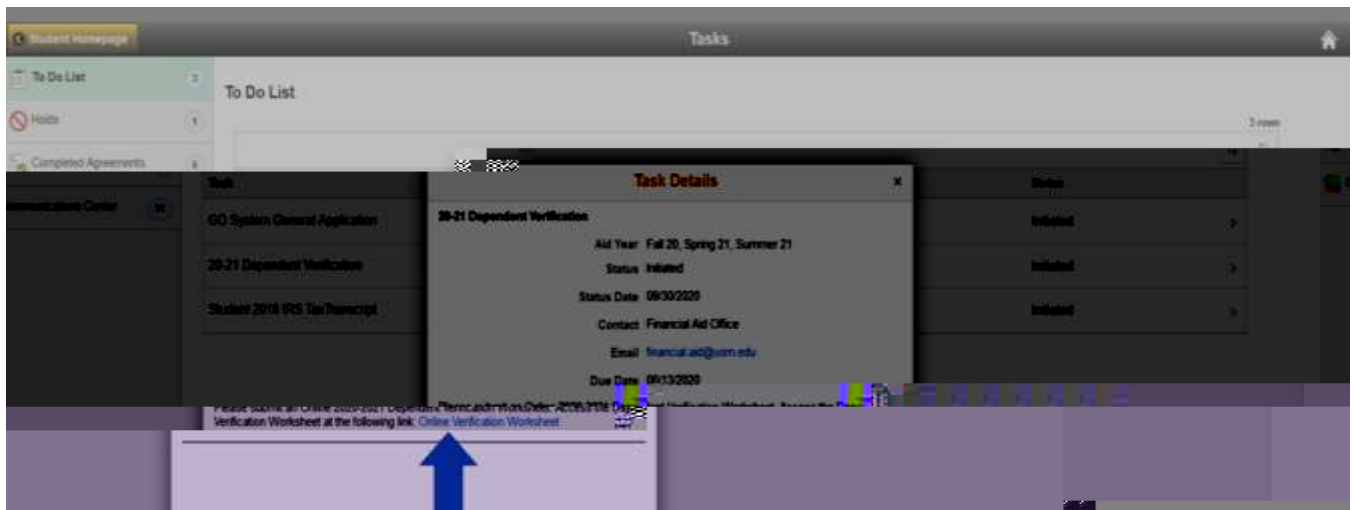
Student Homepage

Tasks

To Do List 3

Holds 1

Completed Agreements 6

Communications Center 36

To Do List

3 rows

| Task | Status |
|---|---|
| GO System General Application | Initiated |
| 20-21 Dependent Verification | Initiated |
| Student 2018 IRS TaxTranscript | Initiated |

Task Details

20-21 Dependent Verification

Aid Year Fall 20, Spring 21, Summer 21

Status Initiated

Status Date 09/30/2020

Contact Financial Aid Office

Email financial.aid@usm.edu

Due Date 09/13/2020

Please submit all Online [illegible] Dependent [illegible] Verification Worksheet. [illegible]

Verification Worksheet at the following link: Online Verification Worksheet